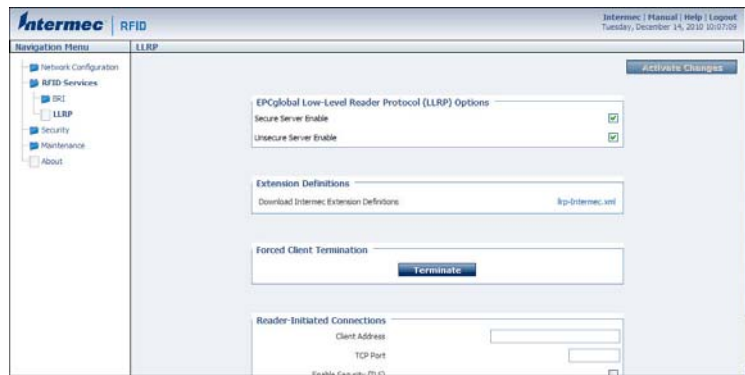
Intermec | RFID

Intermec | Manual | Help | Logout
Tuesday, December 14, 2010 10:07:09

Navigation Menu

LLRP

Network Configuration
RFID Services
BRI
LLRP
Security
Maintenance
About

Activate Changes

EPCglobal Low-Level Reader Protocol (LLRP) Options
Secure Server Enable
Unsecure Server Enable

Extension Definitions
Download Intermec Extension Definitions
llrp-Intermec.xml

Forced Client Termination
Terminate

Reader-Initiated Connections
Client Address
TCP Port
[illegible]